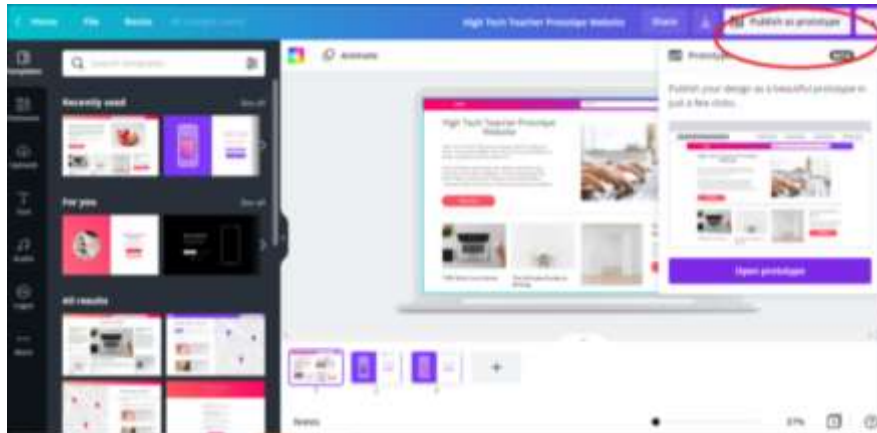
Home File Resize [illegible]

High Tech Teacher Prototype Website Share Publish as prototype

Templates
Elements
Uploads
Text
Audio
Logos
More

Search templates

Recently used See all

For you See all

All results

Animate

High Tech Teacher Prototype Website

Prototype NEW

Publish your design as a beautiful prototype in just a few clicks.

Open prototype

Notes 37%